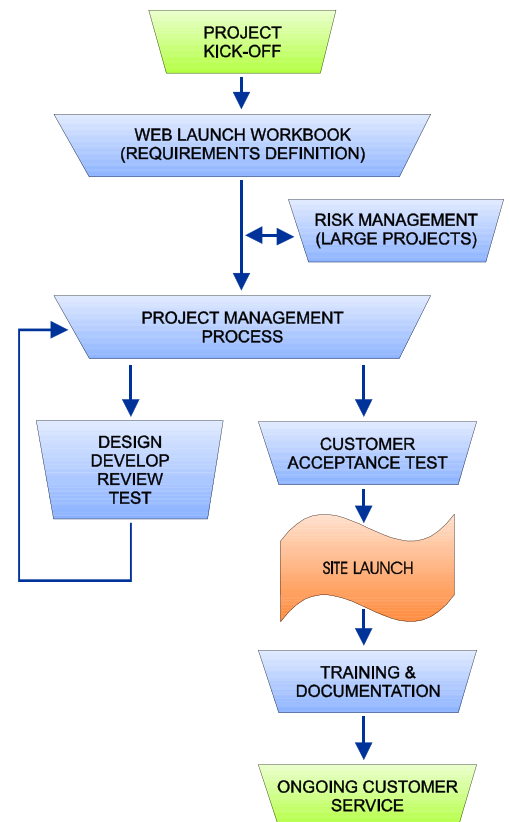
PROJECT KICK-OFF

WEB LAUNCH WORKBOOK (REQUIREMENTS DEFINITION)

RISK MANAGEMENT (LARGE PROJECTS)

PROJECT MANAGEMENT PROCESS

DESIGN DEVELOP REVIEW TEST

CUSTOMER ACCEPTANCE TEST

SITE LAUNCH

TRAINING & DOCUMENTATION

ONGOING CUSTOMER SERVICE